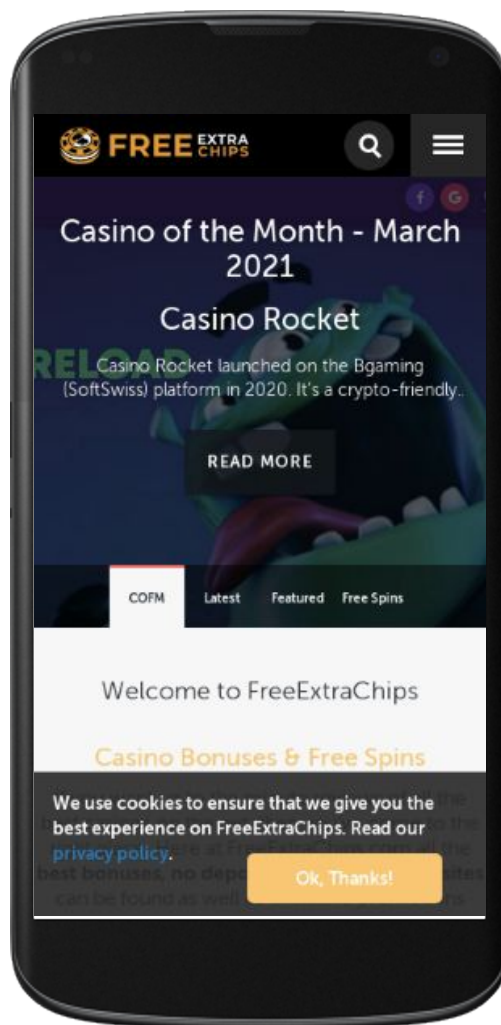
FREE EXTRA CHIPS

Casino of the Month - March 2021

Casino Rocket

Casino Rocket launched on the Bgaming (SoftSwiss) platform in 2020. It's a crypto-friendly..

READ MORE

COFM Latest Featured Free Spins

Welcome to FreeExtraChips

Casino Bonuses & Free Spins

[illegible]

We use cookies to ensure that we give you the best experience on FreeExtraChips. Read our privacy policy.

Ok, Thanks!